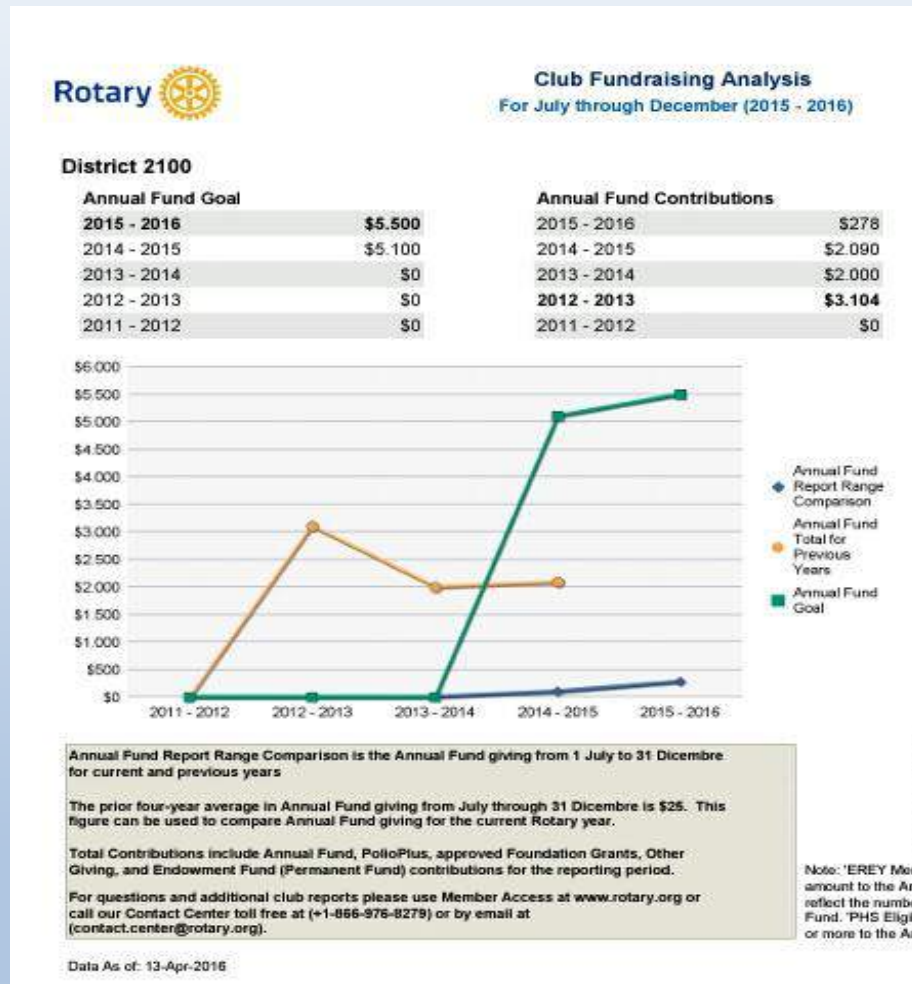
Rotary

Club Fundraising Analysis
For July through December (2015 - 2016)

District 2100

| Annual Fund Goal | |
|---|---|
| 2015 - 2016 | \$5.500 |
| 2014 - 2015 | \$5.100 |
| 2013 - 2014 | \$0 |
| 2012 - 2013 | \$0 |
| 2011 - 2012 | \$0 |

| Annual Fund Contributions | |
|---|---|
| 2015 - 2016 | \$278 |
| 2014 - 2015 | \$2.090 |
| 2013 - 2014 | \$2.000 |
| 2012 - 2013 | \$3.104 |
| 2011 - 2012 | \$0 |

\$6.000
\$5.500
\$5.000
\$4.500
\$4.000
\$3.500
\$3.000
\$2.500
\$2.000
\$1.500
\$1.000
\$500
\$0
2011 - 2012 2012 - 2013 2013 - 2014 2014 - 2015 2015 - 2016

Annual Fund Report Range Comparison
Annual Fund Total for Previous Years
Annual Fund Goal

Annual Fund Report Range Comparison is the Annual Fund giving from 1 July to 31 Dicembre for current and previous years

The prior four-year average in Annual Fund giving from July through 31 Dicembre is \$25. This figure can be used to compare Annual Fund giving for the current Rotary year.

Total Contributions include Annual Fund, PolioPlus, approved Foundation Grants, Other Giving, and Endowment Fund (Permanent Fund) contributions for the reporting period.

For questions and additional club reports please use Member Access at www.rotary.org or call our Contact Center toll free at (+1-866-976-8279) or by email at (contact.center@rotary.org).

Note: 'EREY Me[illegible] amount to the A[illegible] reflect the numb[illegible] Fund. 'PHS Elig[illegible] or more to the A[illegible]

Data As of: 13-Apr-2016